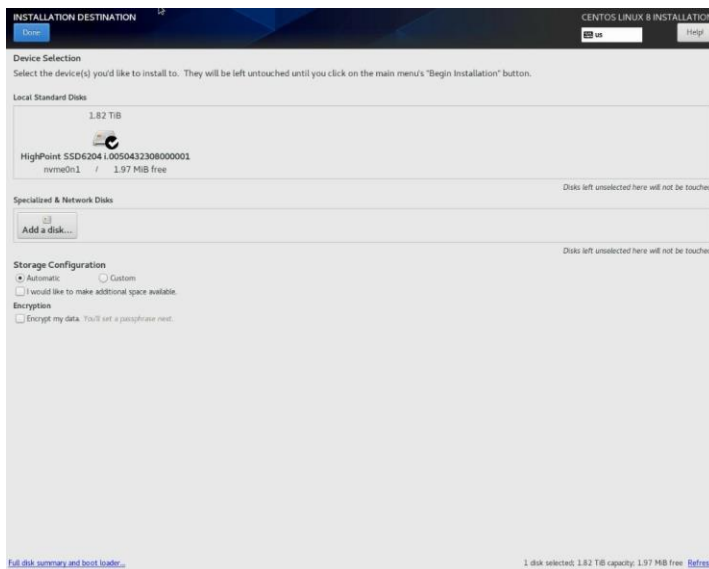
INSTALLATION DESTINATION
Done

CENTOS LINUX 8 INSTALLATIO
us
Help!

Device Selection
Select the device(s) you'd like to install to. They will be left untouched until you click on the main menu's "Begin Installation" button.

Local Standard Disks

1.82 TiB

HighPoint SSD6204 i.0050432308000001
nvme0n1 / 1.97 MiB free

Disks left unselected here will not be touche

Specialized & Network Disks

Add a disk...

Disks left unselected here will not be touche

Storage Configuration
Automatic
Custom
I would like to make additional space available.

Encryption
Encrypt my data. You'll set a passphrase next.

Full disk summary and boot loader...

1 disk selected; 1.82 TiB capacity; 1.97 MiB free Refres